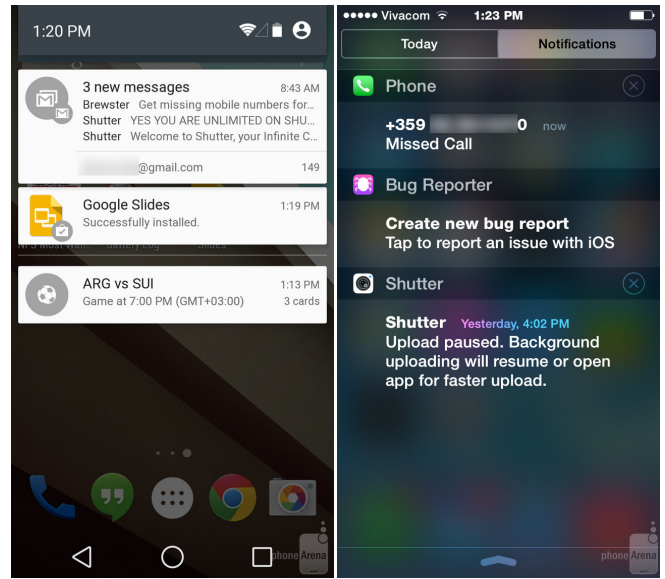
1:20 PM

3 new messages 8:43 AM
Brewster Get missing mobile numbers for...
Shutter YES YOU ARE UNLIMITED ON SHU...
Shutter Welcome to Shutter, your Infinite C...
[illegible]@gmail.com 149

Google Slides 1:19 PM
Successfully installed.

ARG vs SUI 1:13 PM
Game at 7:00 PM (GMT+03:00) 3 cards

phoneArena

●●●●● Vivacom 1:23 PM

Today Notifications

Phone
+359 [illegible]0 now
Missed Call

Bug Reporter
Create new bug report
Tap to report an issue with iOS

Shutter
Shutter Yesterday, 4:02 PM
Upload paused. Background uploading will resume or open app for faster upload.

phoneArena